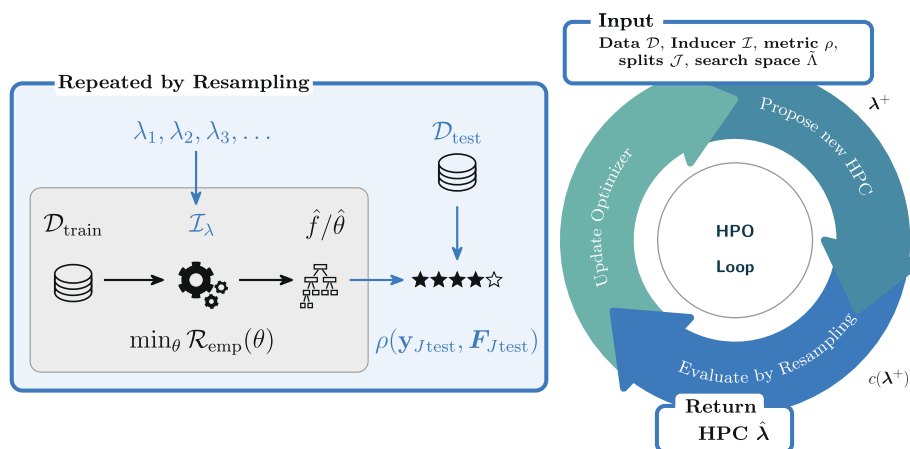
Repeated by Resampling

$\lambda_1, \lambda_2, \lambda_3, \ldots$

$\mathcal{D}_{\text{test}}$

$\mathcal{D}_{\text{train}}$

$\mathcal{I}_\lambda$

$\hat{f}/\hat{\theta}$

$\min_\theta \mathcal{R}_{\text{emp}}(\theta)$

$\rho(\mathbf{y}_{J\text{test}}, \boldsymbol{F}_{J\text{test}})$

Input

Data $\mathcal{D}$, Inducer $\mathcal{I}$, metric $\rho$, splits $\mathcal{J}$, search space $\tilde{\Lambda}$

$\boldsymbol{\lambda}^+$

Propose new HPC

Update Optimizer

HPO

Loop

Evaluate by Resampling

$c(\boldsymbol{\lambda}^+)$

Return

HPC $\hat{\boldsymbol{\lambda}}$